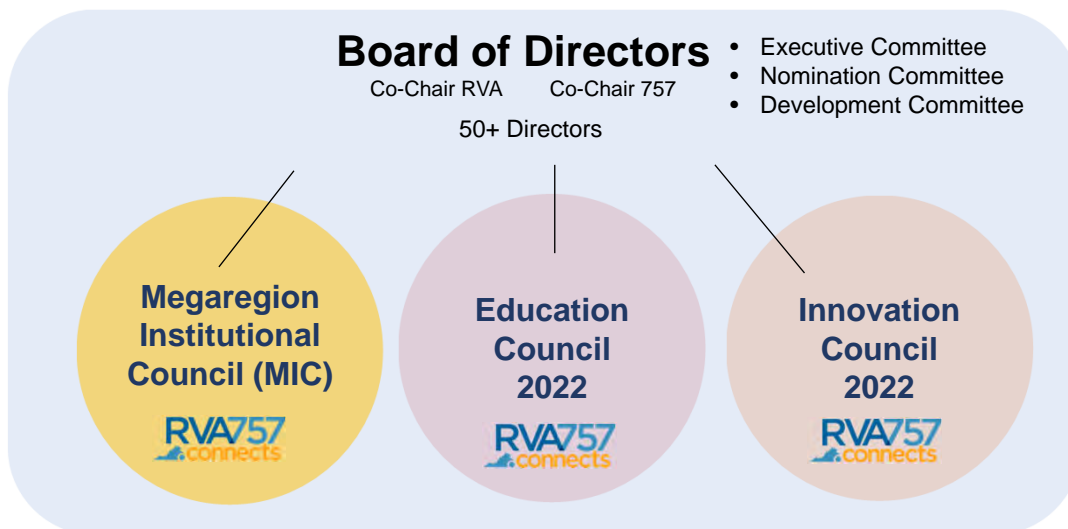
Board of Directors

Co-Chair RVA Co-Chair 757

50+ Directors

- Executive Committee
- Nomination Committee
- Development Committee

Megaregion Institutional Council (MIC)

RVA757 connects

Education Council 2022

RVA757 connects

Innovation Council 2022

RVA757 connects